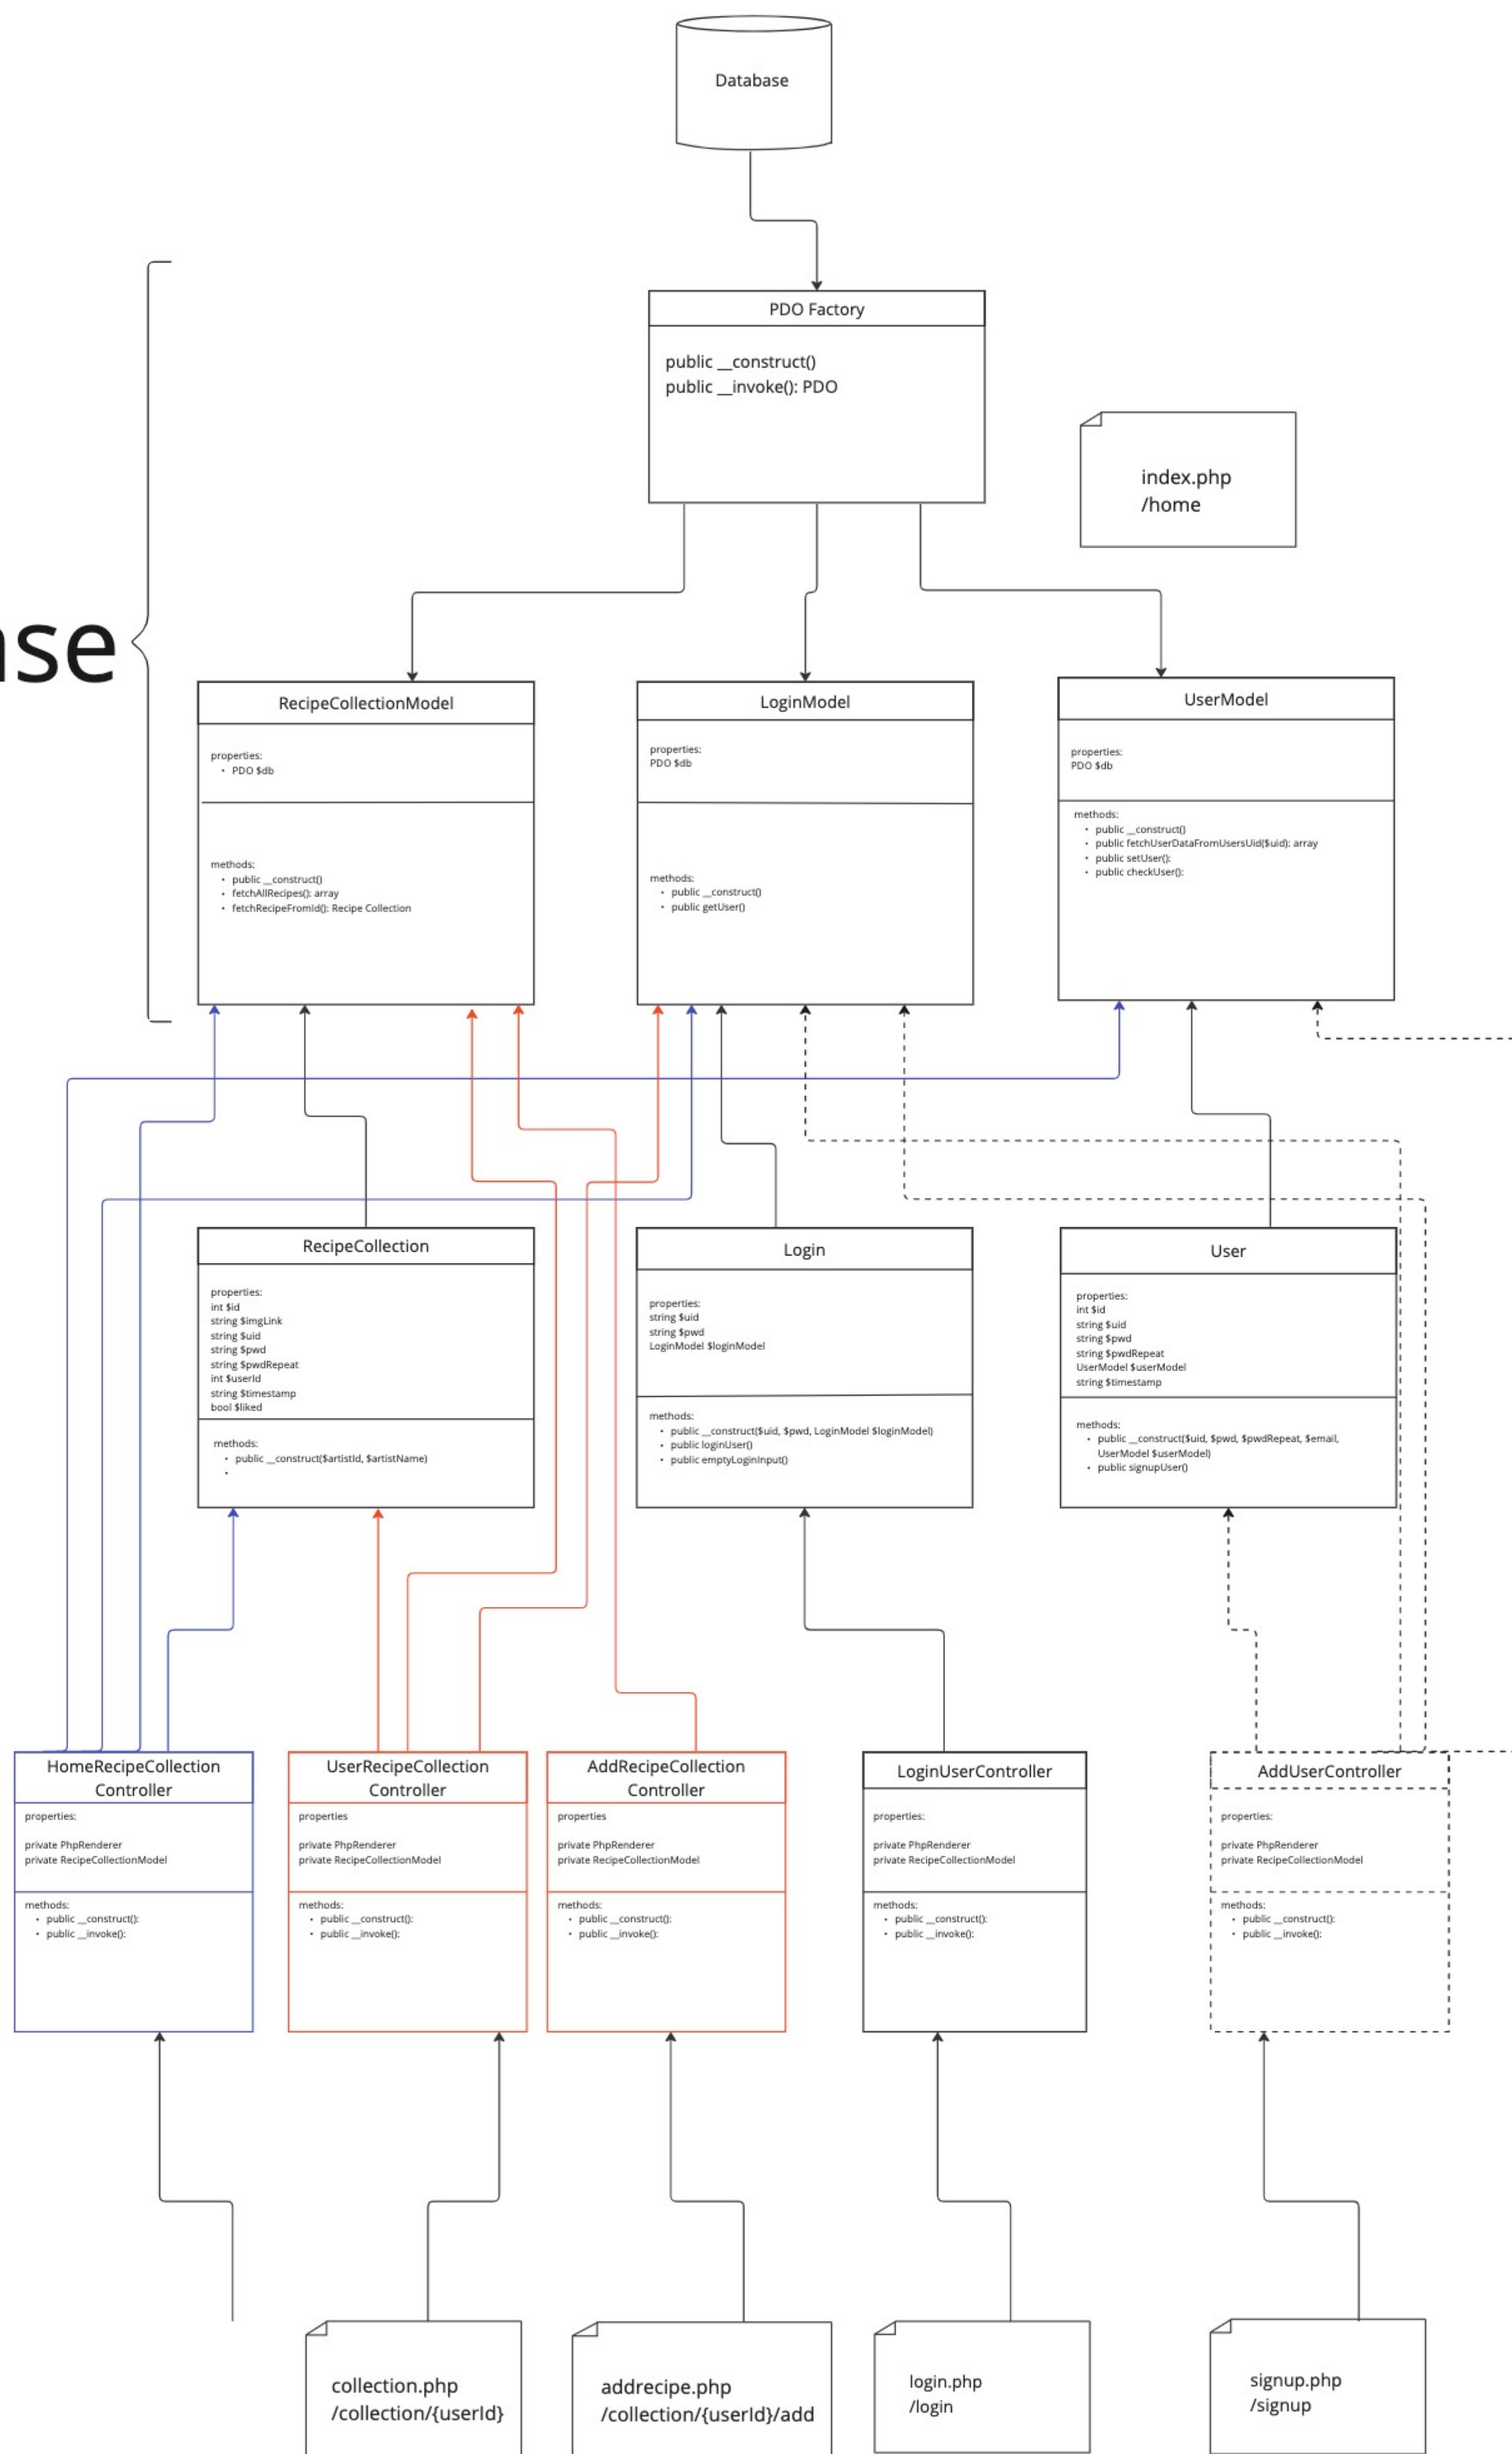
Database

PDO Factory

public __construct()
public __invoke(): PDO

index.php
/home

se

RecipeCollectionModel

properties:
• PDO $db

methods:
• public __construct()
• fetchAllRecipes(): array
• fetchRecipeFromId(): Recipe Collection

LoginModel

properties:
PDO $db

methods:
• public __construct()
• public getUser()

UserModel

properties:
PDO $db

methods:
• public __construct()
• public fetchUserDataFromUsersUid($uid): array
• public setUser():
• public checkUser():

RecipeCollection

properties:
int $id
string $imgLink
string $uid
string $pwd
string $pwdRepeat
int $userId
string $timestamp
bool $liked

methods:
• public __construct($artistId, $artistName)
•

Login

properties:
string $uid
string $pwd
LoginModel $loginModel

methods:
• public __construct($uid, $pwd, LoginModel $loginModel)
• public loginUser()
• public emptyLoginInput()

User

properties:
int $id
string $uid
string $pwd
string $pwdRepeat
UserModel $userModel
string $timestamp

methods:
• public __construct($uid, $pwd, $pwdRepeat, $email, UserModel $userModel)
• public signupUser()

HomeRecipeCollection Controller

properties:

private PhpRenderer
private RecipeCollectionModel

methods:
• public __construct():
• public __invoke():

UserRecipeCollection Controller

properties

private PhpRenderer
private RecipeCollectionModel

methods:
• public __construct():
• public __invoke():

AddRecipeCollection Controller

properties

private PhpRenderer
private RecipeCollectionModel

methods:
• public __construct():
• public __invoke():

LoginUserController

properties:

private PhpRenderer
private RecipeCollectionModel

methods:
• public __construct():
• public __invoke():

AddUserController

properties:

private PhpRenderer
private RecipeCollectionModel

methods:
• public __construct():
• public __invoke():

collection.php
/collection/{userId}

addrecipe.php
/collection/{userId}/add

login.php
/login

signup.php
/signup